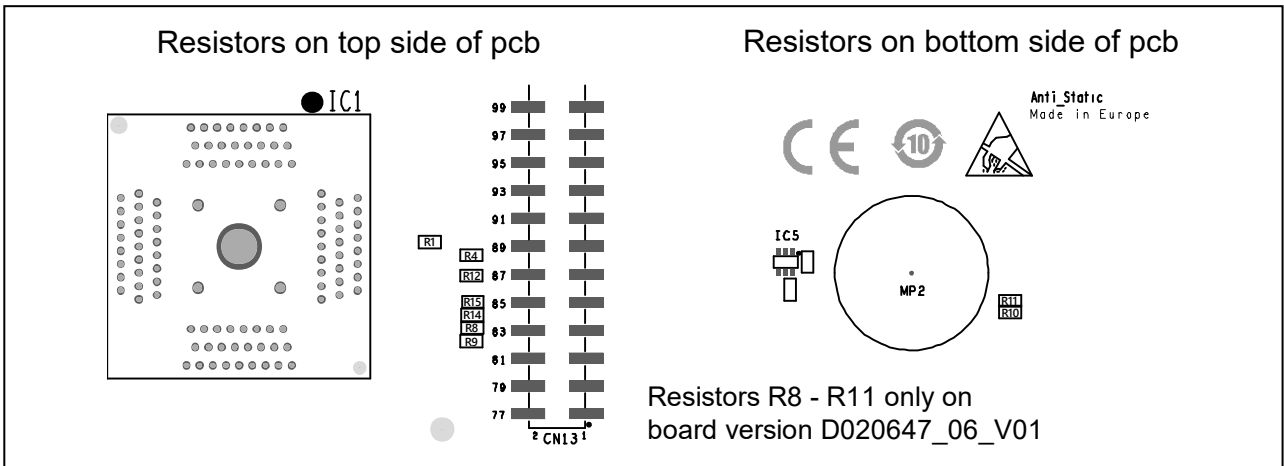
Resistors on top side of pcb

IC1

99
97
95
93
91
89
87
85
83
81
79
77

R1
R4
R12
R15
R14
R8
R9

2 CN13 1

Resistors on bottom side of pcb

Anti_Static
Made in Europe

CE

10

IC5

MP2

R11
R10

Resistors R8 - R11 only on board version D020647_06_V01